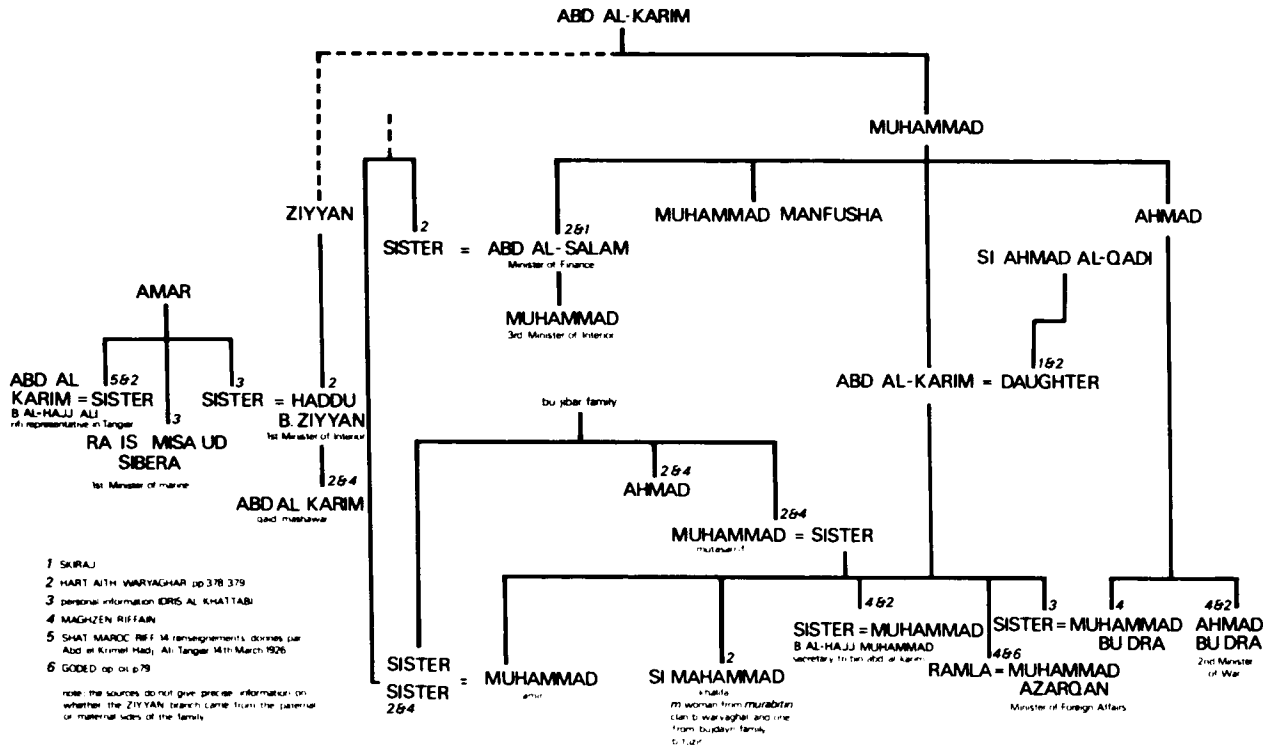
ABD AL-KARIM

MUHAMMAD

ZIYYAN

2
SISTER = ABD AL-SALAM
2&1
Minister of Finance

MUHAMMAD MANFUSHA

AHMAD

SI AHMAD AL-QADI

MUHAMMAD
3rd Minister of Interior

AMAR

ABD AL KARIM = SISTER
5&2
B AL-HAJJ ALI
rifi representative in Tangier

3
SISTER = HADDU B. ZIYYAN
2
1st Minister of Interior

3
RA IS MISA UD SIBERA
1st Minister of marine

1&2
ABD AL-KARIM = DAUGHTER

bu jibar family

2&4
ABD AL KARIM
qaid mashawar

2&4
AHMAD

2&4
MUHAMMAD = SISTER
mutasarrif

1 SKIRAJ
2 HART AITH WARYAGHAR pp 378 379
3 personal information IDRIS AL KHATTABI
4 MAGHZEN RIFFAIN
5 SHAT MAROC RIFF 14 renseignements donnes par Abd el Krimel Hadj Ali Tanger 14th March 1926
6 GODED op cit p79

note: the sources do not give precise information on whether the ZIYYAN branch came from the paternal or maternal sides of the family

4&2
SISTER = MUHAMMAD
B AL-HAJJ MUHAMMAD
secretary to bin abd al karim

3
SISTER = MUHAMMAD BU DRA
4

4&2
AHMAD BU DRA
2nd Minister of War

4&6
RAMLA = MUHAMMAD AZARQAN
Minister of Foreign Affairs

SISTER
SISTER = MUHAMMAD
2&4
amir

2
SI MAHAMMAD
khalifa
m woman from murabtin clan b waryaghar and one from budayir family b tuzin